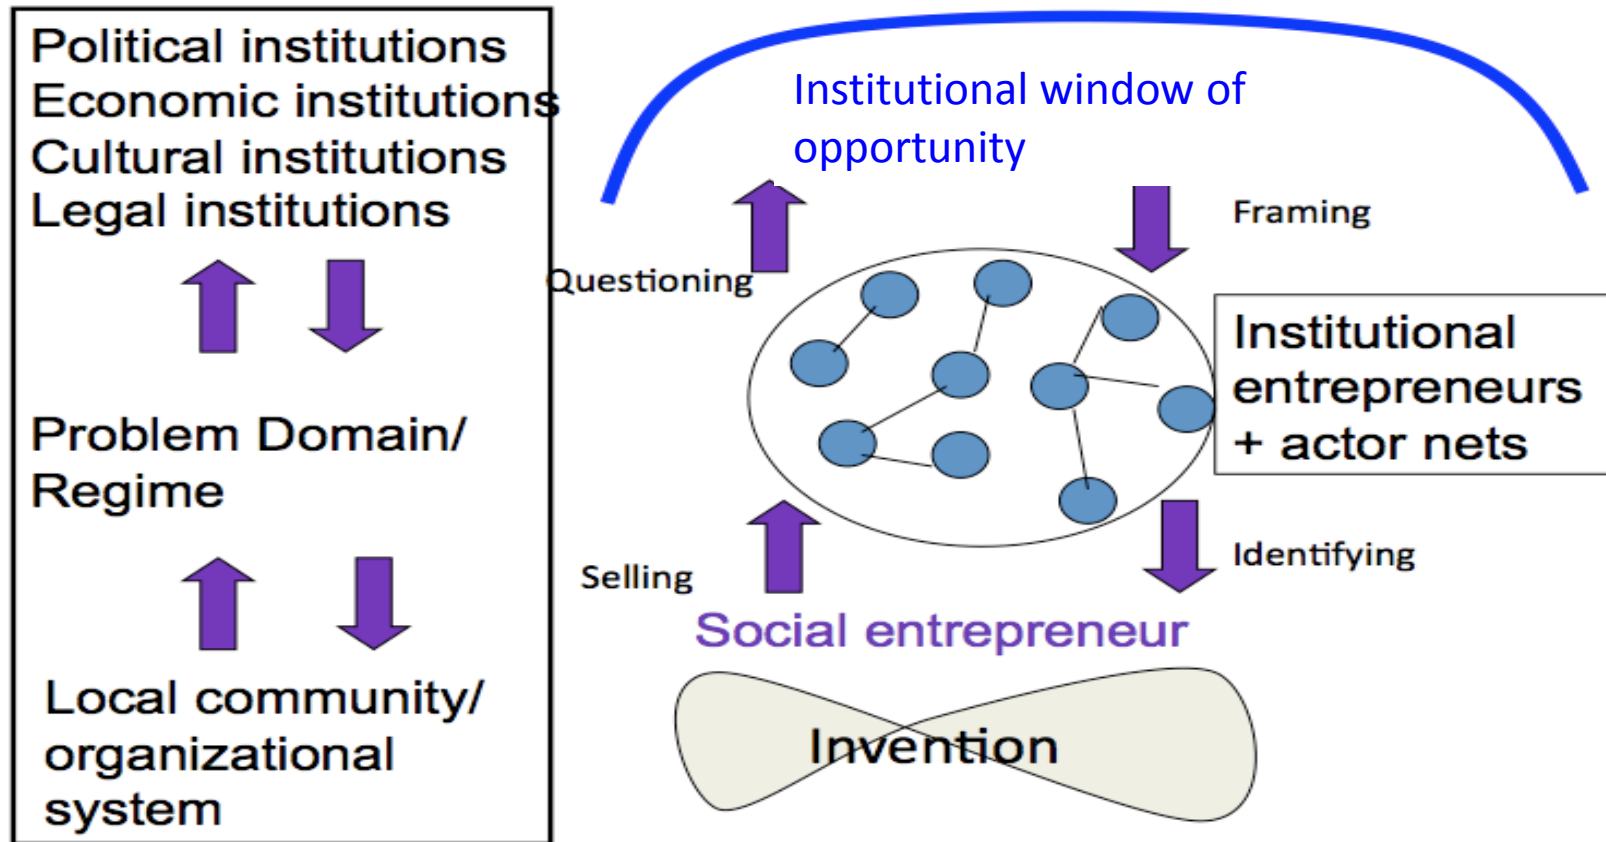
Political institutions
Economic institutions
Cultural institutions
Legal institutions

Problem Domain/
Regime

Local community/
organizational
system

Institutional window of
opportunity

Questioning

Framing

Institutional
entrepreneurs
+ actor nets

Selling

Identifying

Social entrepreneur

Invention